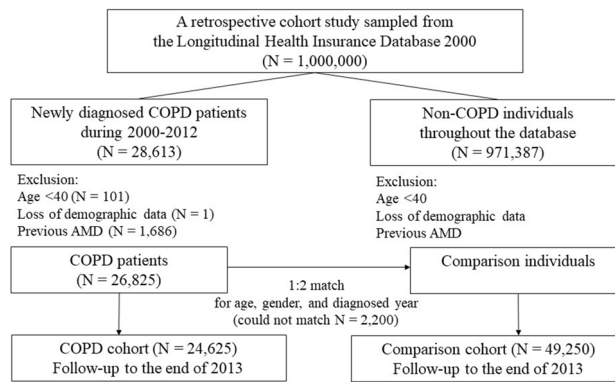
A retrospective cohort study sampled from the Longitudinal Health Insurance Database 2000 (N = 1,000,000)

Newly diagnosed COPD patients during 2000-2012 (N = 28,613)

Non-COPD individuals throughout the database (N = 971,387)

Exclusion:
Age <40 (N = 101)
Loss of demographic data (N = 1)
Previous AMD (N = 1,686)

Exclusion:
Age <40
Loss of demographic data
Previous AMD

COPD patients (N = 26,825)

1:2 match for age, gender, and diagnosed year (could not match N = 2,200)

Comparison individuals

COPD cohort (N = 24,625) Follow-up to the end of 2013

Comparison cohort (N = 49,250) Follow-up to the end of 2013